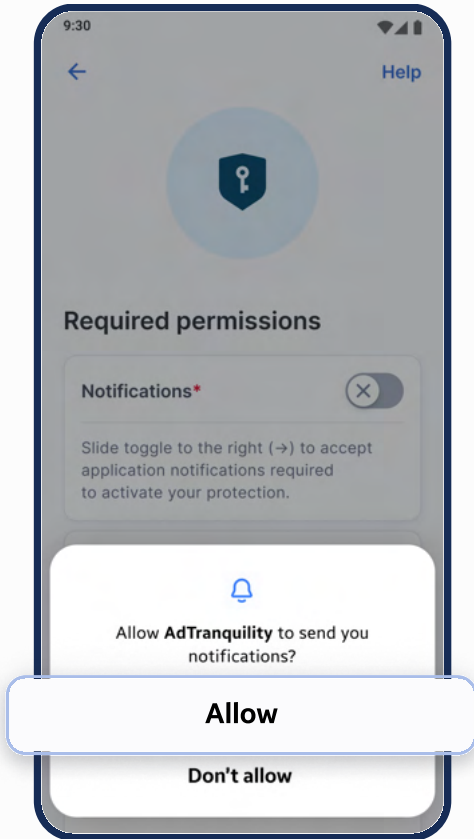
9:30

Help

Required permissions

Notifications*

Slide toggle to the right (→) to accept application notifications required to activate your protection.

Allow **AdTranquility** to send you notifications?

Allow

Don't allow